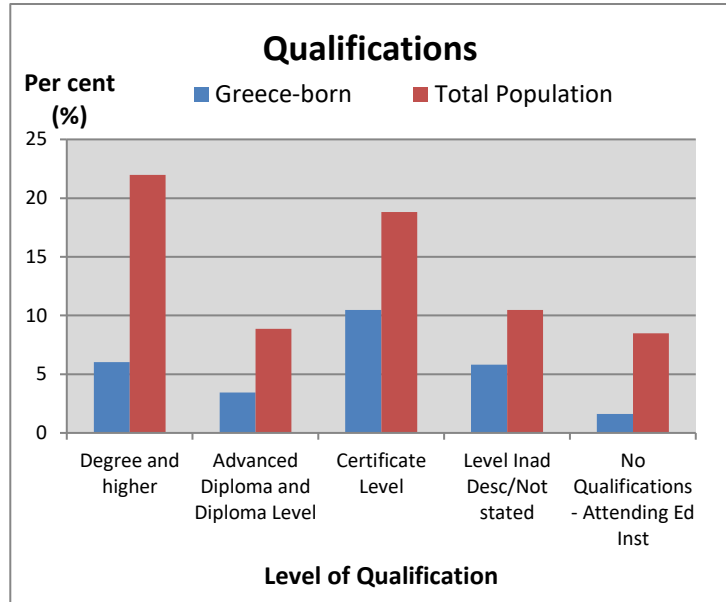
Qualifications

Per cent (%)

Greece-born

Total Population

25
20
15
10
5
0

Degree and higher

Advanced Diploma and Diploma Level

Certificate Level

Level Inad Desc/Not stated

No Qualifications - Attending Ed Inst

Level of Qualification